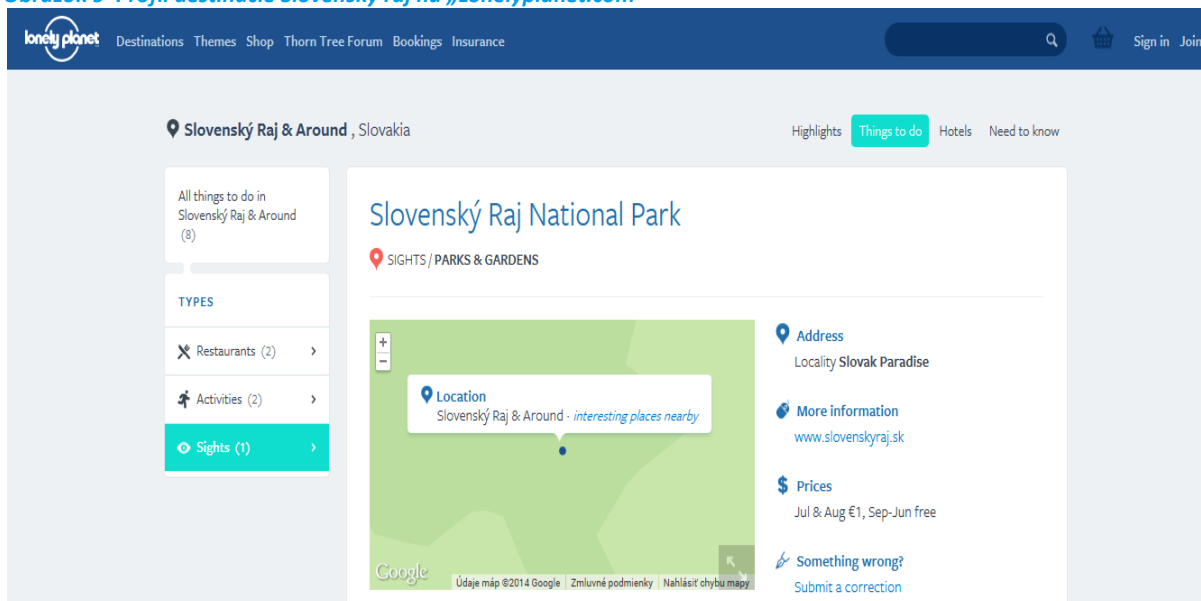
lonely planet Destinations Themes Shop Thorn Tree Forum Bookings Insurance

Sign in Join

Slovenský Raj & Around , Slovakia

Highlights Things to do Hotels Need to know

All things to do in Slovenský Raj & Around (8)

TYPES

Restaurants (2)

Activities (2)

Sights (1)

Slovenský Raj National Park

SIGHTS / PARKS & GARDENS

+
−

Location
Slovenský Raj & Around · interesting places nearby

Google Údaje máp ©2014 Google Zmluvné podmienky Nahlásiť chybu mapy

Address
Locality Slovak Paradise

More information
www.slovenskyraj.sk

Prices
Jul & Aug €1, Sep-Jun free

Something wrong?
Submit a correction